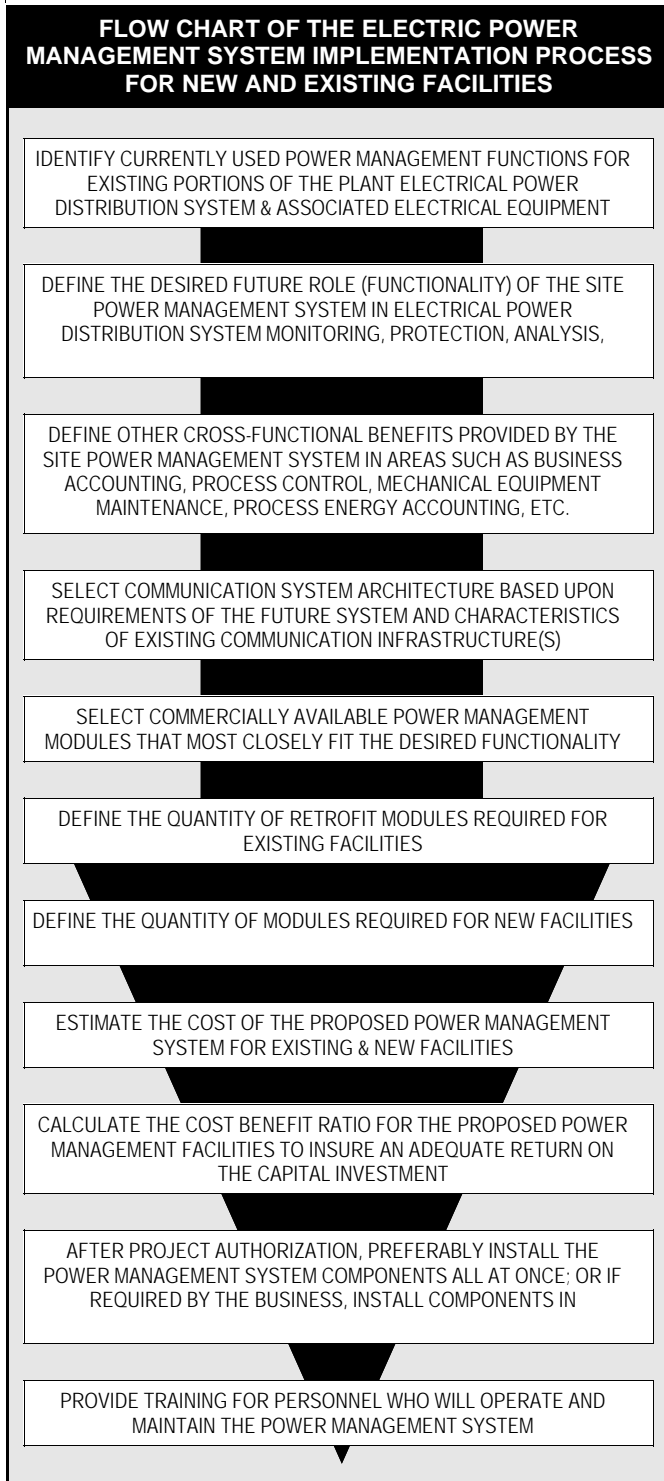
FLOW CHART OF THE ELECTRIC POWER MANAGEMENT SYSTEM IMPLEMENTATION PROCESS FOR NEW AND EXISTING FACILITIES

IDENTIFY CURRENTLY USED POWER MANAGEMENT FUNCTIONS FOR EXISTING PORTIONS OF THE PLANT ELECTRICAL POWER DISTRIBUTION SYSTEM & ASSOCIATED ELECTRICAL EQUIPMENT

DEFINE THE DESIRED FUTURE ROLE (FUNCTIONALITY) OF THE SITE POWER MANAGEMENT SYSTEM IN ELECTRICAL POWER DISTRIBUTION SYSTEM MONITORING, PROTECTION, ANALYSIS,

DEFINE OTHER CROSS-FUNCTIONAL BENEFITS PROVIDED BY THE SITE POWER MANAGEMENT SYSTEM IN AREAS SUCH AS BUSINESS ACCOUNTING, PROCESS CONTROL, MECHANICAL EQUIPMENT MAINTENANCE, PROCESS ENERGY ACCOUNTING, ETC.

SELECT COMMUNICATION SYSTEM ARCHITECTURE BASED UPON REQUIREMENTS OF THE FUTURE SYSTEM AND CHARACTERISTICS OF EXISTING COMMUNICATION INFRASTRUCTURE(S)

SELECT COMMERCIALLY AVAILABLE POWER MANAGEMENT MODULES THAT MOST CLOSELY FIT THE DESIRED FUNCTIONALITY

DEFINE THE QUANTITY OF RETROFIT MODULES REQUIRED FOR EXISTING FACILITIES

DEFINE THE QUANTITY OF MODULES REQUIRED FOR NEW FACILITIES

ESTIMATE THE COST OF THE PROPOSED POWER MANAGEMENT SYSTEM FOR EXISTING & NEW FACILITIES

CALCULATE THE COST BENEFIT RATIO FOR THE PROPOSED POWER MANAGEMENT FACILITIES TO INSURE AN ADEQUATE RETURN ON THE CAPITAL INVESTMENT

AFTER PROJECT AUTHORIZATION, PREFERABLY INSTALL THE POWER MANAGEMENT SYSTEM COMPONENTS ALL AT ONCE; OR IF REQUIRED BY THE BUSINESS, INSTALL COMPONENTS IN

PROVIDE TRAINING FOR PERSONNEL WHO WILL OPERATE AND MAINTAIN THE POWER MANAGEMENT SYSTEM